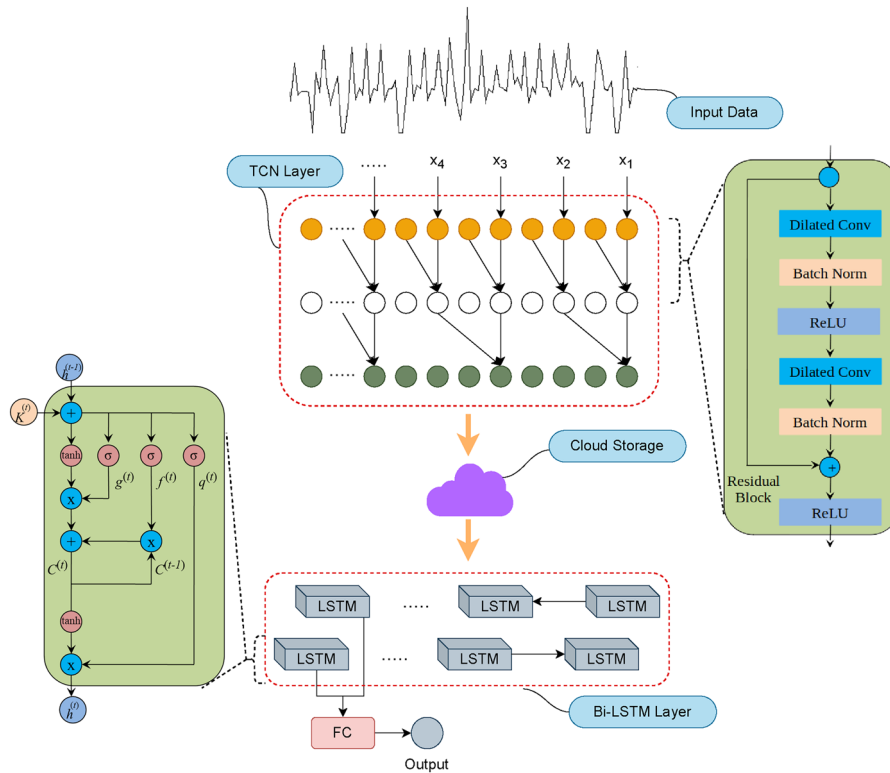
Input Data

TCN Layer

.....

$x_4$

$x_3$

$x_2$

$x_1$

.....

.....

.....

Dilated Conv

Batch Norm

ReLU

Dilated Conv

Batch Norm

+

Residual Block

ReLU

Cloud Storage

$h^{(t-1)}$

$K^{(t)}$

+

tanh

σ

σ

σ

x

$g^{(t)}$

$f^{(t)}$

$q^{(t)}$

+

x

$C^{(t)}$

$C^{(t-1)}$

tanh

x

$h^{(t)}$

LSTM

.....

LSTM

LSTM

LSTM

.....

LSTM

LSTM

FC

Output

Bi-LSTM Layer